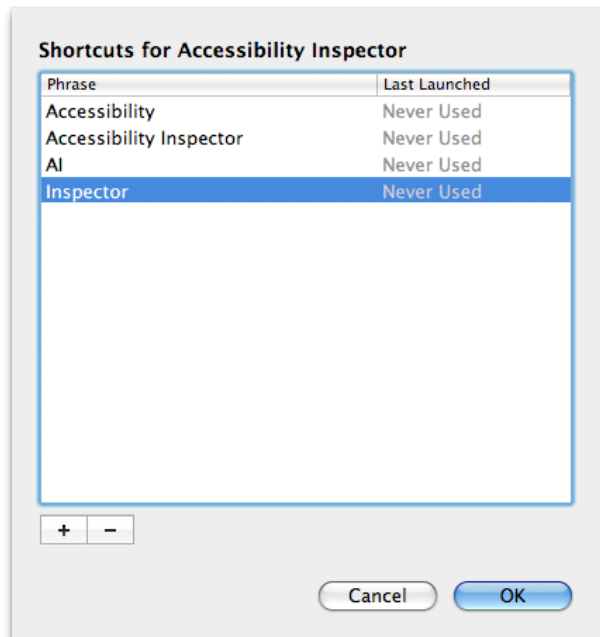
Shortcuts for Accessibility Inspector

| Phrase | Last Launched |
|---|---|
| Accessibility | Never Used |
| Accessibility Inspector | Never Used |
| AI | Never Used |
| Inspector | Never Used |

+ −

Cancel OK